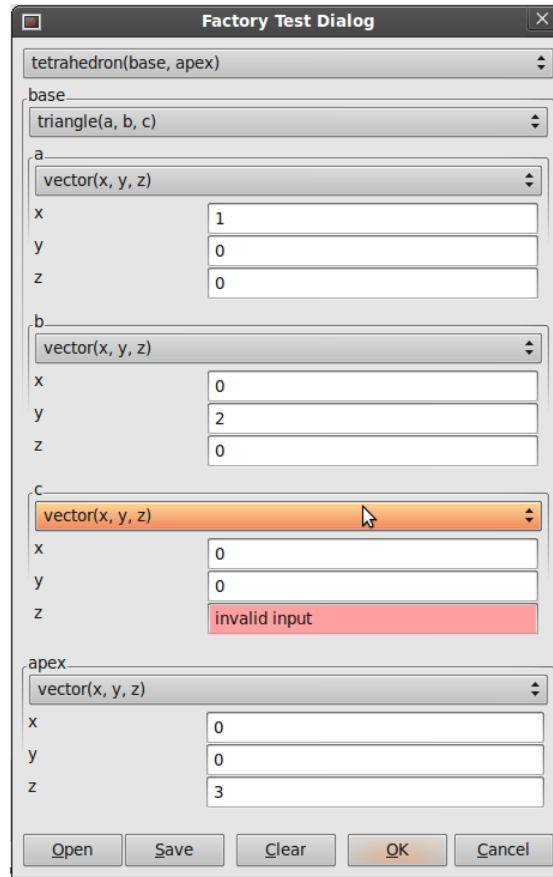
Factory Test Dialog

tetrahedron(base, apex)

base

triangle(a, b, c)

a

vector(x, y, z)

x 1

y 0

z 0

b

vector(x, y, z)

x 0

y 2

z 0

c

vector(x, y, z)

x 0

y 0

z invalid input

apex

vector(x, y, z)

x 0

y 0

z 3

Open Save Clear OK Cancel